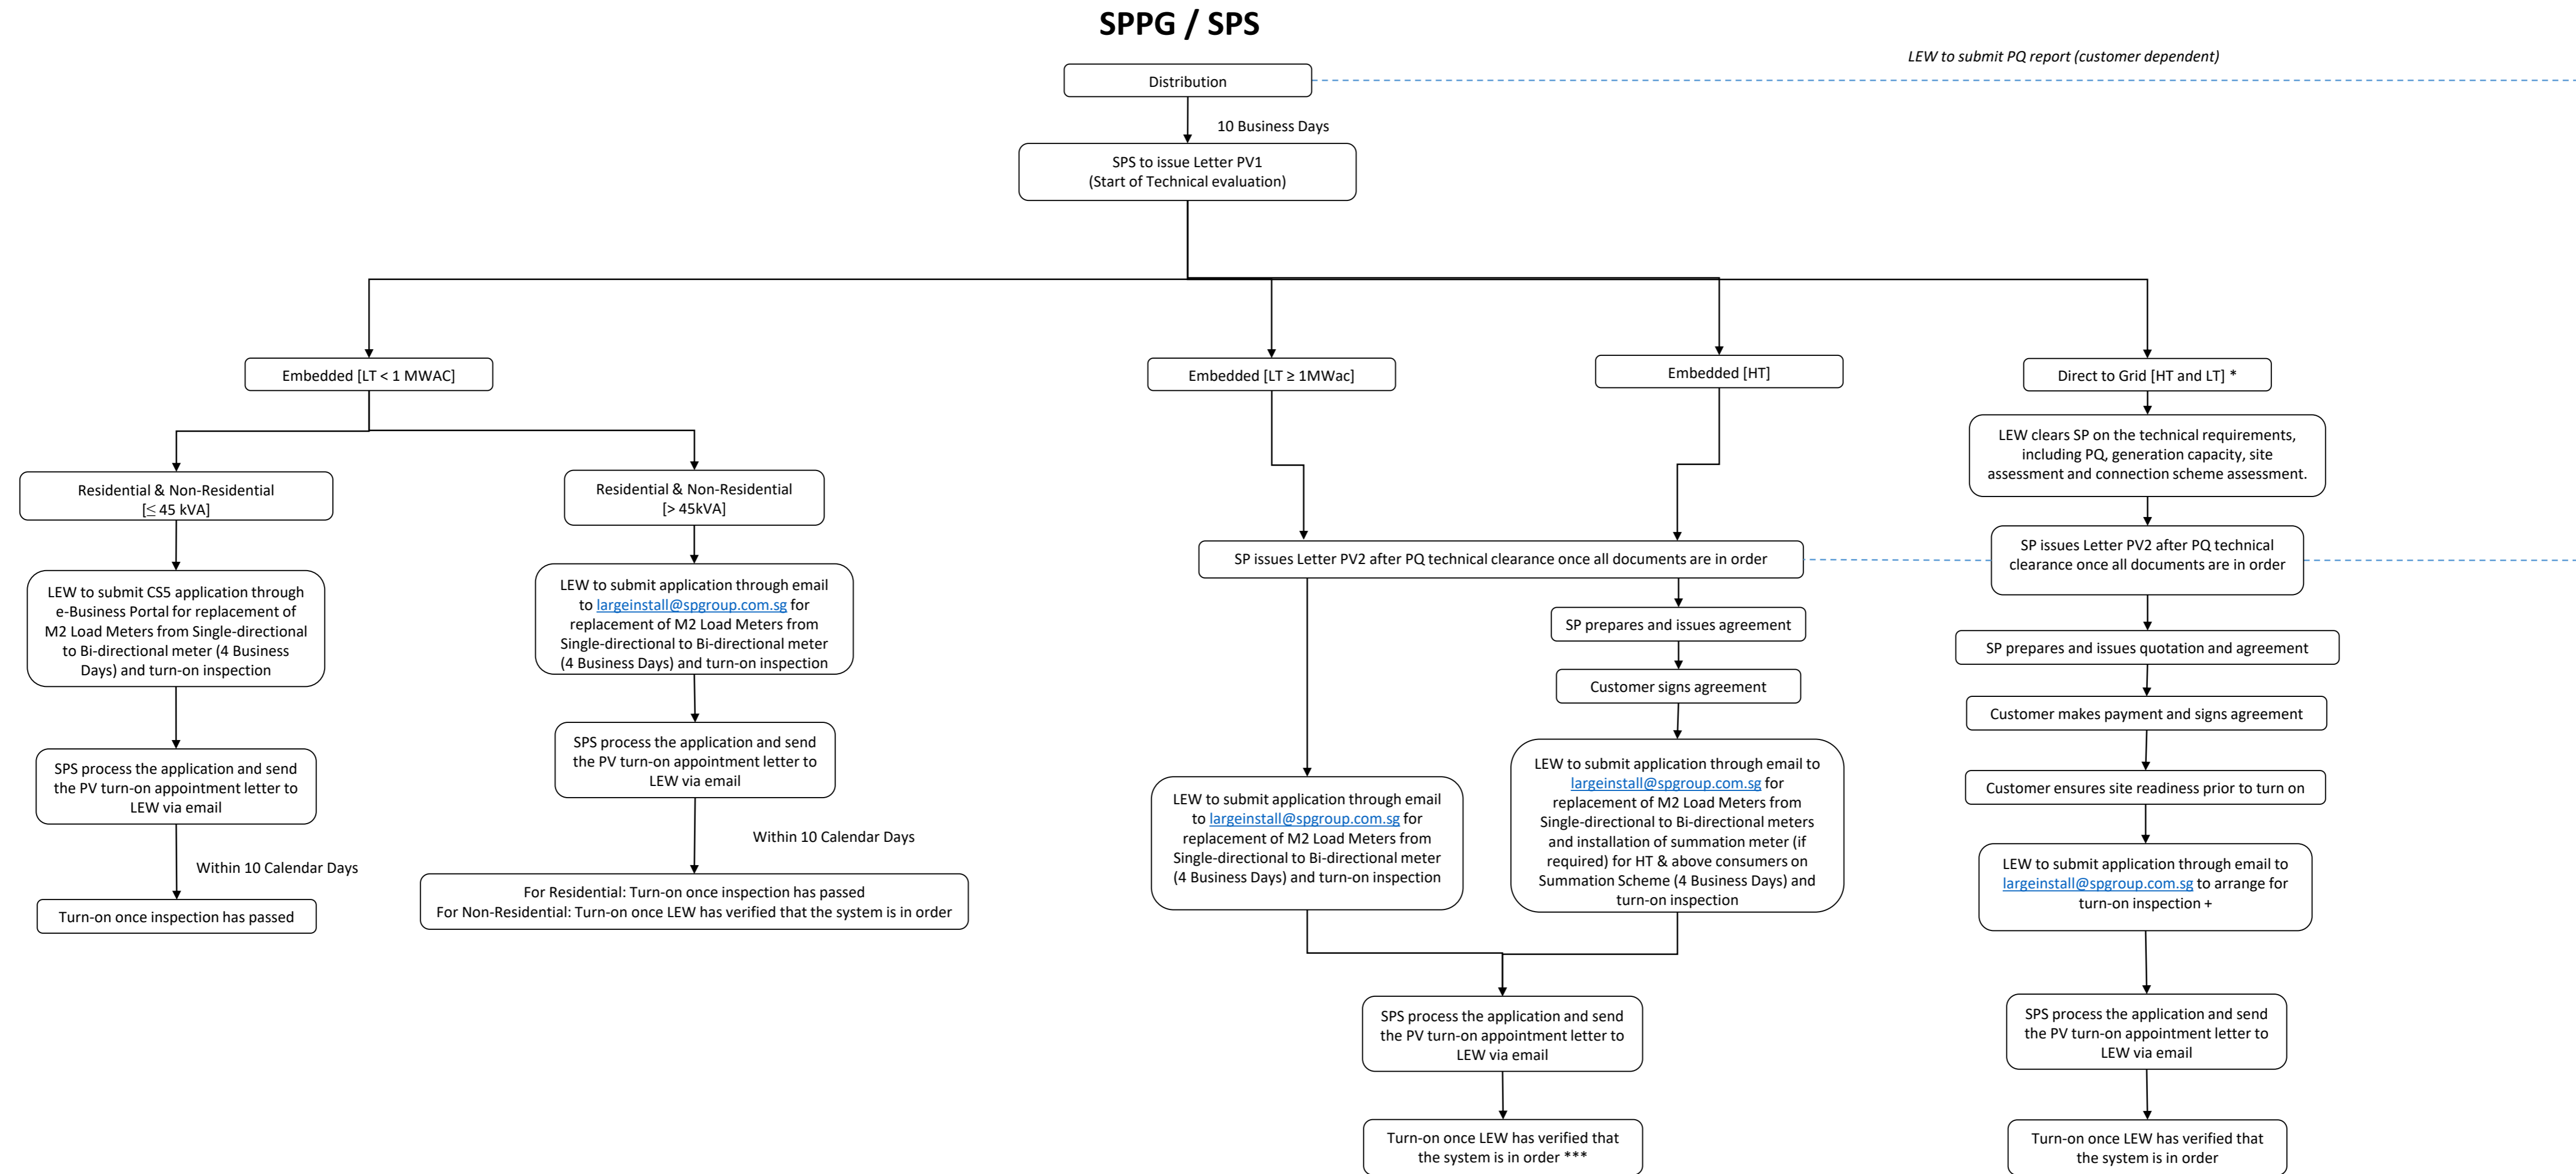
SPPG / SPS

LEW to submit PQ report (customer dependent)

Distribution

10 Business Days

SPS to issue Letter PV1
(Start of Technical evaluation)

Embedded [LT < 1 MWAC]

Residential & Non-Residential
[≤ 45 kVA]

LEW to submit CS5 application through e-Business Portal for replacement of M2 Load Meters from Single-directional to Bi-directional meter (4 Business Days) and turn-on inspection

SPS process the application and send the PV turn-on appointment letter to LEW via email

Within 10 Calendar Days

Turn-on once inspection has passed

Residential & Non-Residential
[> 45kVA]

LEW to submit application through email to largeinstall@spgroup.com.sg for replacement of M2 Load Meters from Single-directional to Bi-directional meter (4 Business Days) and turn-on inspection

SPS process the application and send the PV turn-on appointment letter to LEW via email

Within 10 Calendar Days

For Residential: Turn-on once inspection has passed
For Non-Residential: Turn-on once LEW has verified that the system is in order

Embedded [LT ≥ 1MWac]

Embedded [HT]

SP issues Letter PV2 after PQ technical clearance once all documents are in order

LEW to submit application through email to largeinstall@spgroup.com.sg for replacement of M2 Load Meters from Single-directional to Bi-directional meter (4 Business Days) and turn-on inspection

SP prepares and issues agreement

Customer signs agreement

LEW to submit application through email to largeinstall@spgroup.com.sg for replacement of M2 Load Meters from Single-directional to Bi-directional meters and installation of summation meter (if required) for HT & above consumers on Summation Scheme (4 Business Days) and turn-on inspection

SPS process the application and send the PV turn-on appointment letter to LEW via email

Turn-on once LEW has verified that the system is in order ***

Direct to Grid [HT and LT] *

LEW clears SP on the technical requirements, including PQ, generation capacity, site assessment and connection scheme assessment.

SP issues Letter PV2 after PQ technical clearance once all documents are in order

SP prepares and issues quotation and agreement

Customer makes payment and signs agreement

Customer ensures site readiness prior to turn on

LEW to submit application through email to largeinstall@spgroup.com.sg to arrange for turn-on inspection +

SPS process the application and send the PV turn-on appointment letter to LEW via email

Turn-on once LEW has verified that the system is in order